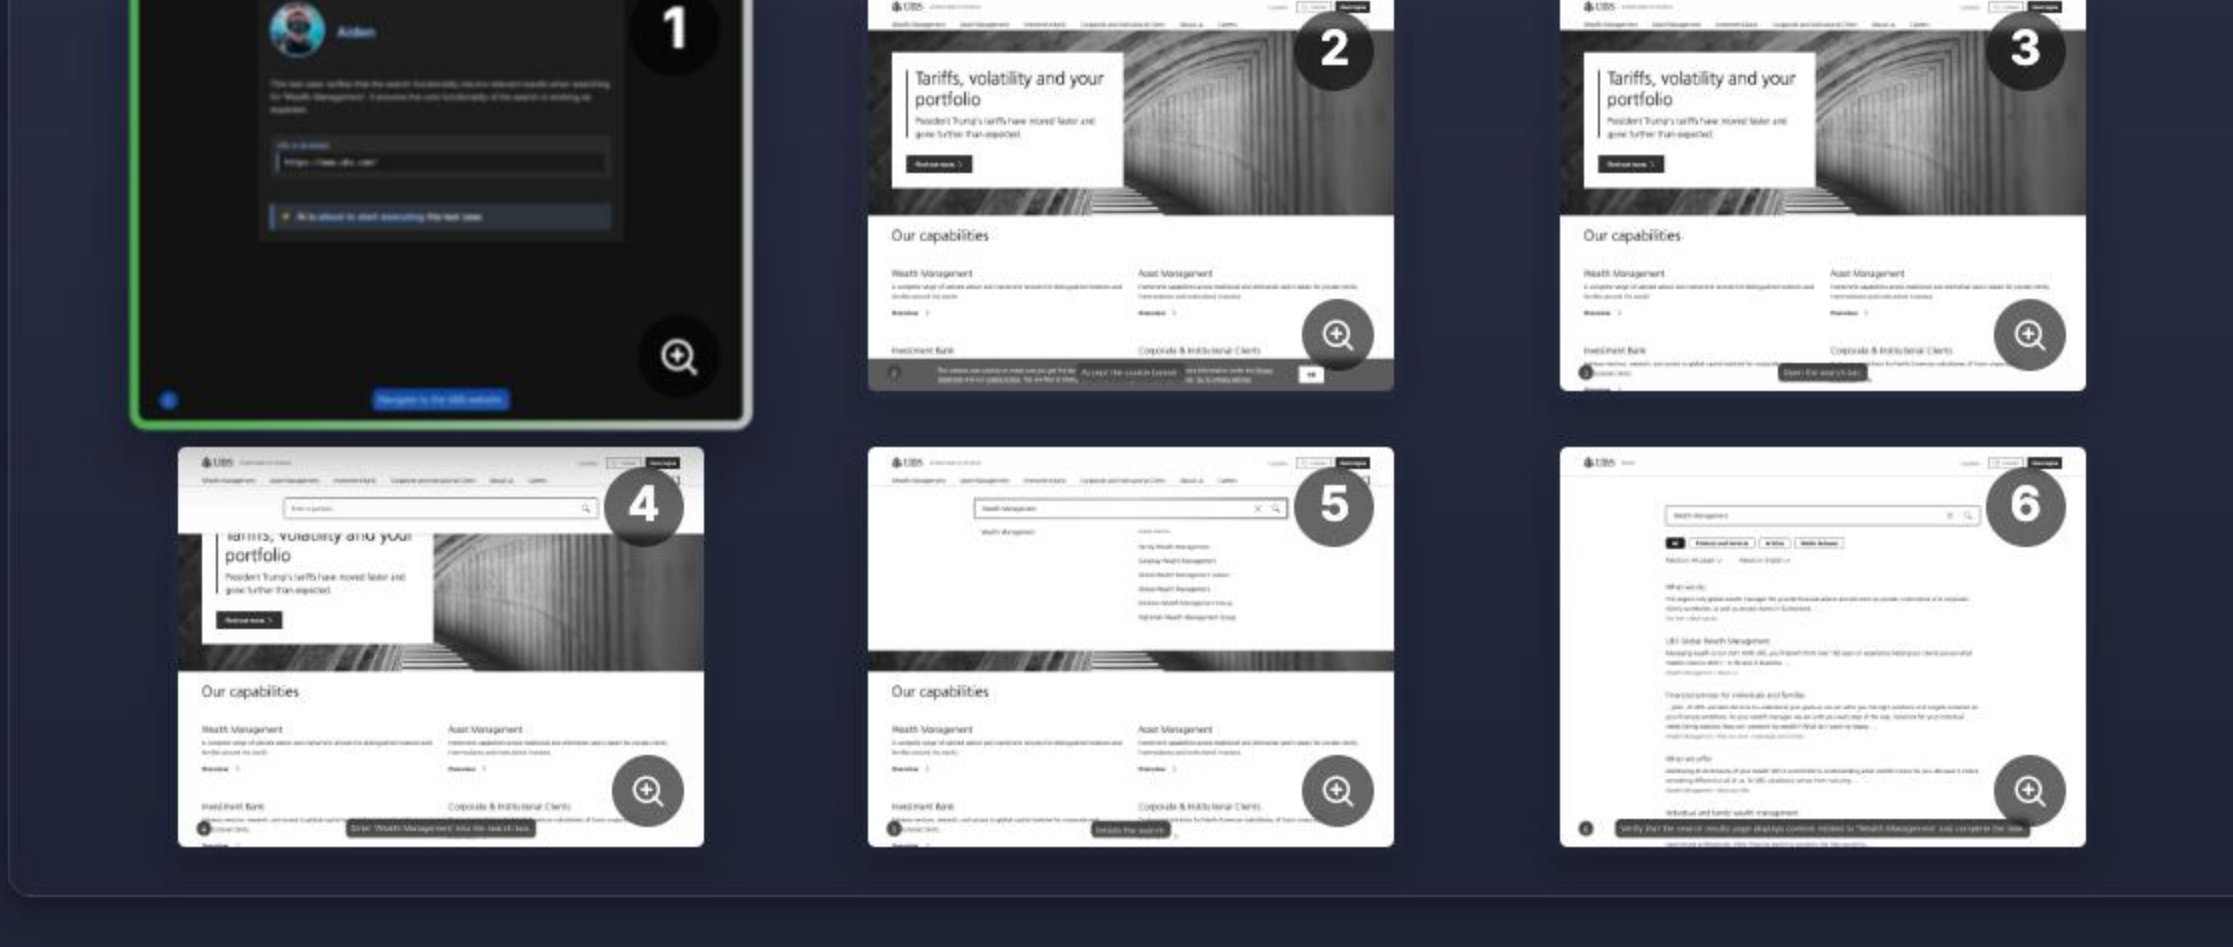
1

Aiden

This test case verifies that the search functionality returns relevant results when searching for "Wealth Management". It ensures the core functionality of the search is working as expected.

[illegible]

https://www.ubs.com/

AI is about to start executing this test case

Navigate to the UBS website

2

UBS

Tariffs, volatility and your portfolio

President Trump's tariffs have moved faster and gone further than expected.

Read more

Our capabilities

Wealth Management

Asset Management

Investment Bank

Corporate & Institutional Clients

3

UBS

Tariffs, volatility and your portfolio

President Trump's tariffs have moved faster and gone further than expected.

Read more

Our capabilities

Wealth Management

Asset Management

Investment Bank

Corporate & Institutional Clients

Open the search bar

4

UBS

portfolio

President Trump's tariffs have moved faster and gone further than expected.

Read more

Our capabilities

Wealth Management

Asset Management

Investment Bank

Corporate & Institutional Clients

Enter "Wealth Management" into the search box

5

UBS

Wealth Management

Our capabilities

Wealth Management

Asset Management

Investment Bank

Corporate & Institutional Clients

Initiate the search

6

UBS

Wealth Management

UBS Global Wealth Management

Verify that the search results page displays content related to "Wealth Management" and complete the task